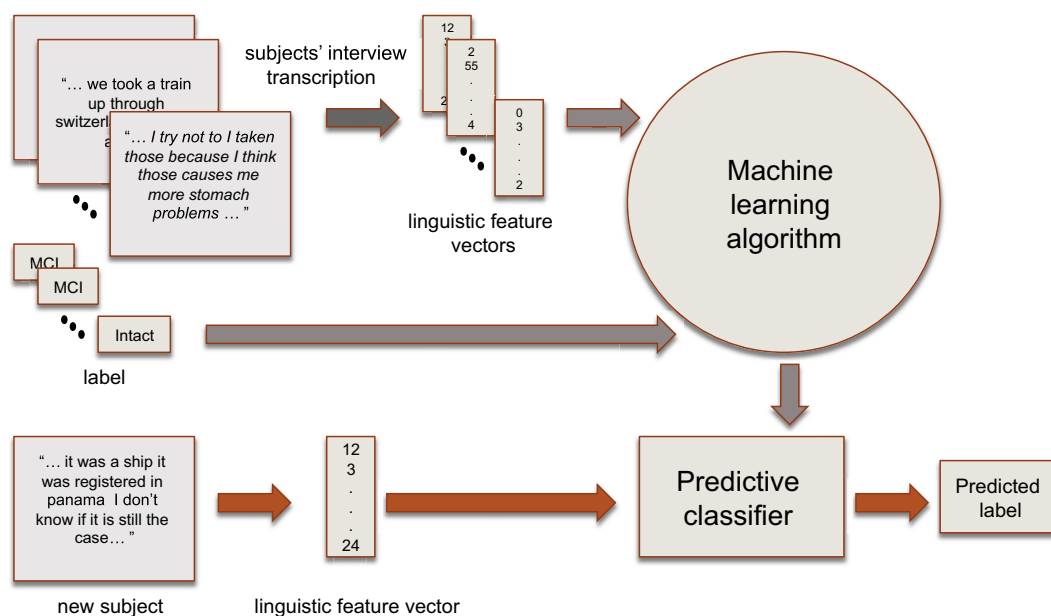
"… we took a train up through switzerl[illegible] a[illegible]

"… I try not to I taken those because I think those causes me more stomach problems …"

subjects' interview transcription

12
3
2

2
55
.
.
4

0
3
.
.
.
2

linguistic feature vectors

Machine learning algorithm

MCI
MCI
Intact

label

"… it was a ship it was registered in panama I don't know if it is still the case… "

new subject

12
3
.
.
.
24

linguistic feature vector

Predictive classifier

Predicted label